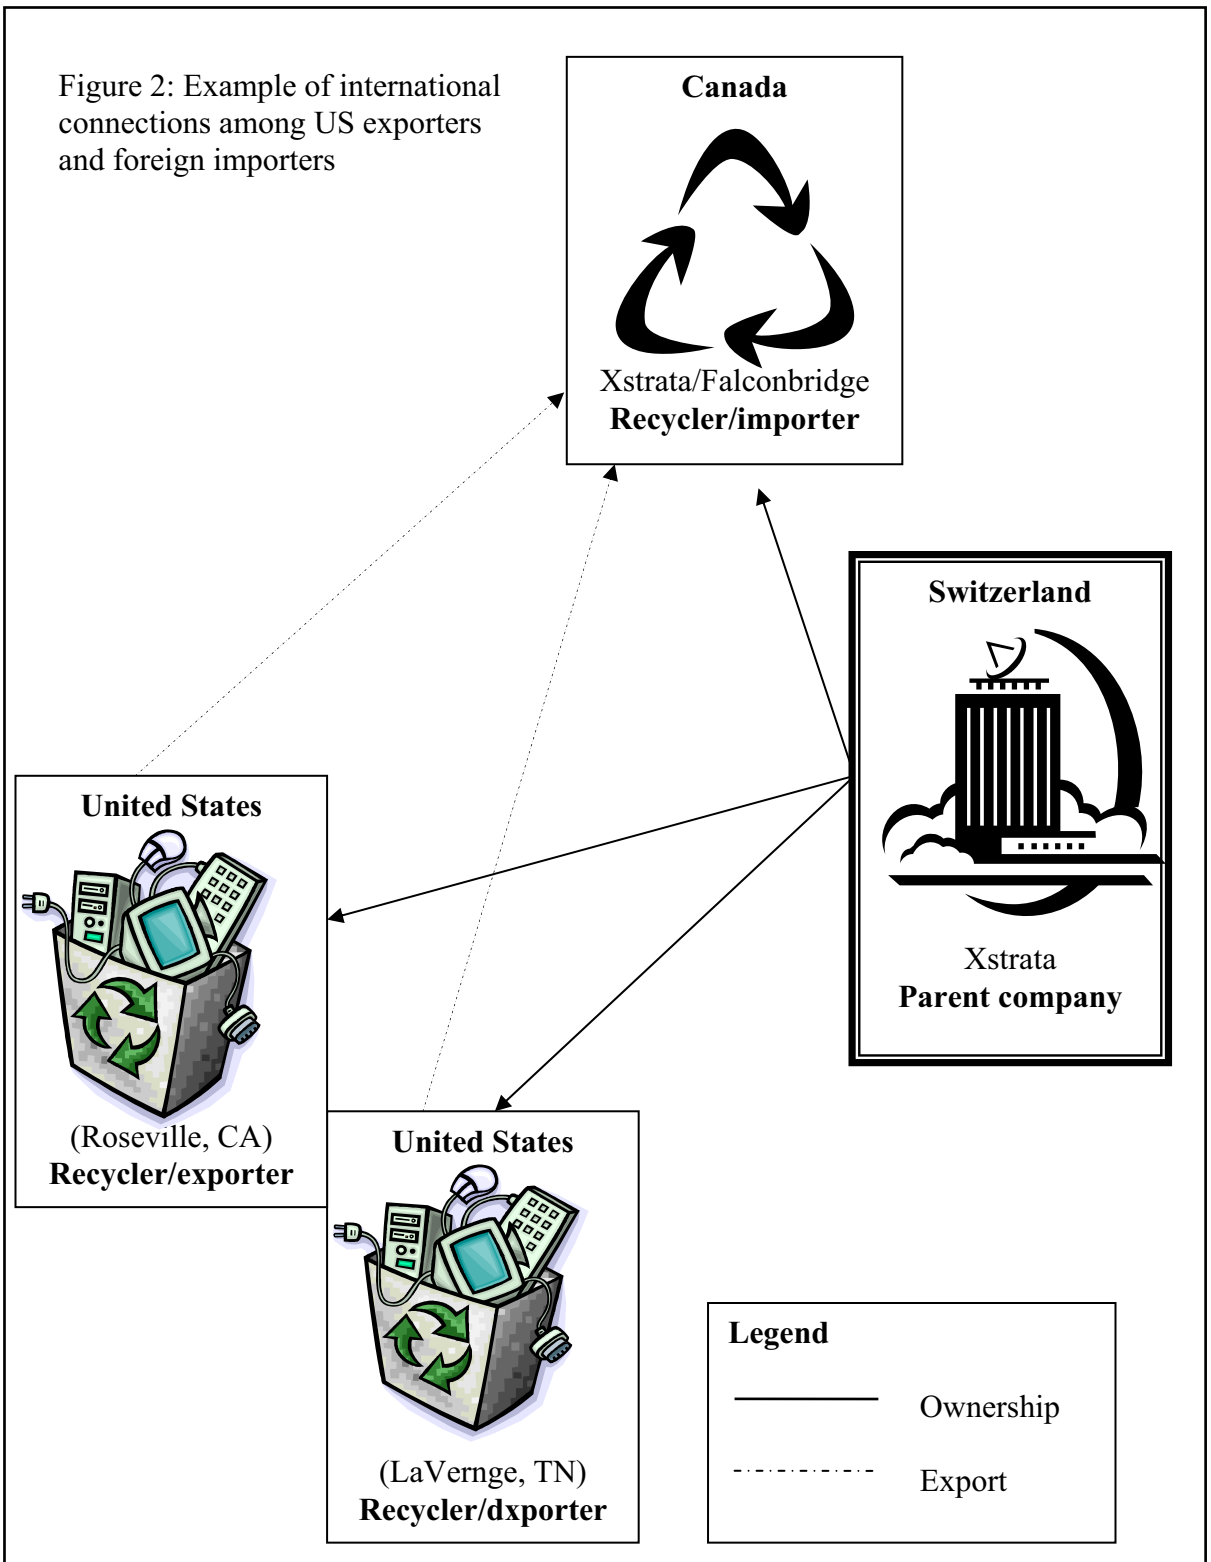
Figure 2: Example of international connections among US exporters and foreign importers

**Canada**

Xstrata/Falconbridge
**Recycler/importer**

**Switzerland**

Xstrata
**Parent company**

**United States**

(Roseville, CA)
**Recycler/exporter**

**United States**

(LaVernge, TN)
**Recycler/dxporter**

**Legend**

Ownership

Export